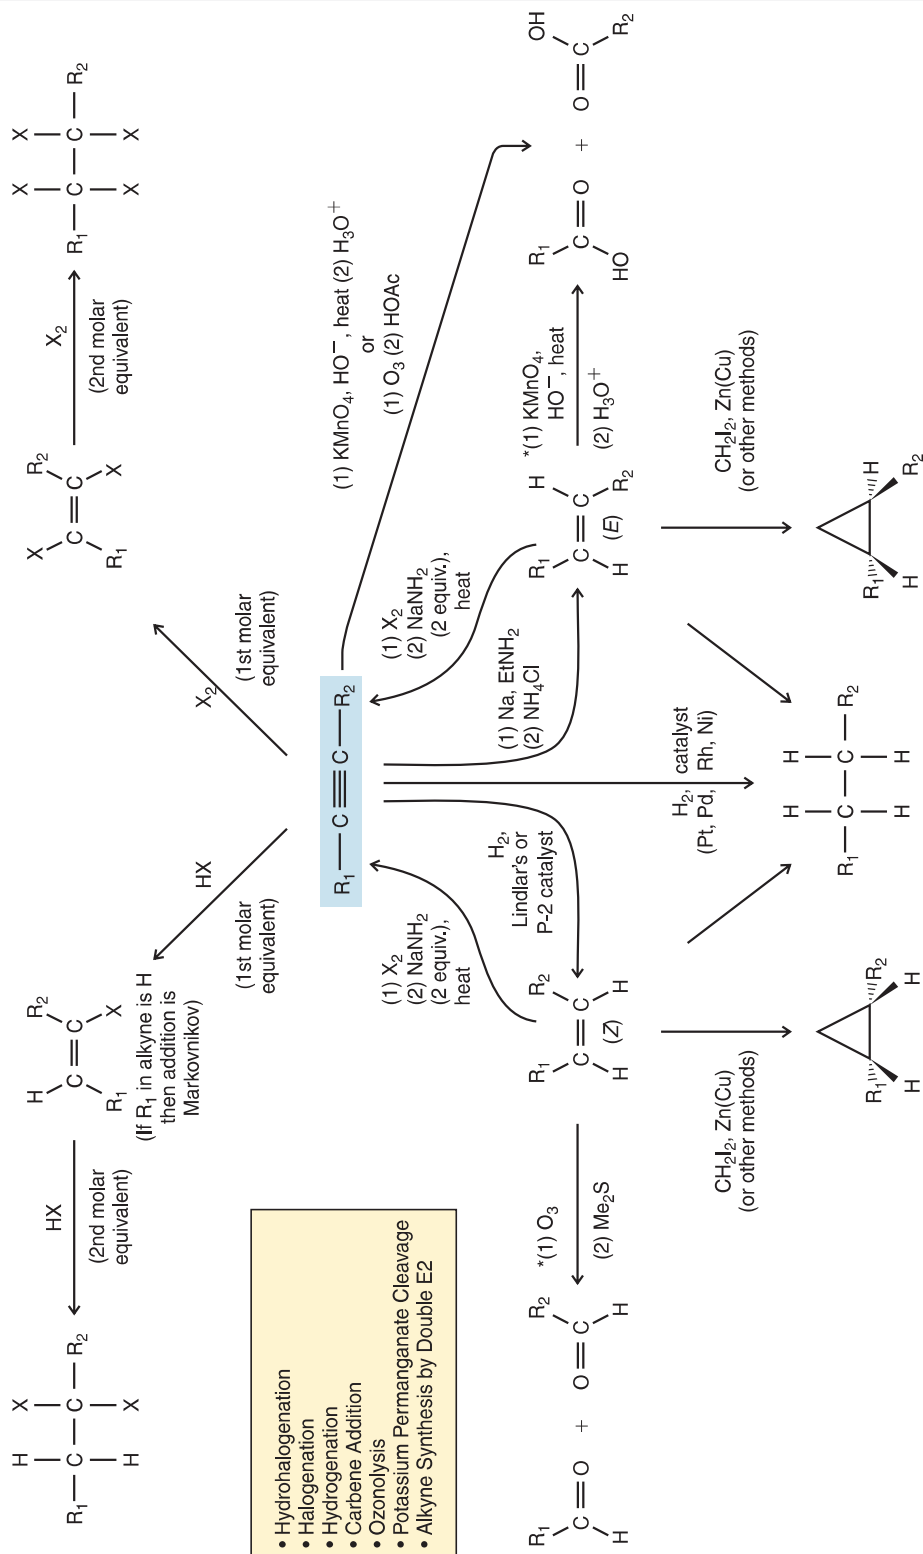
• Hydrohalogenation
• Halogenation
• Hydrogenation
• Carbene Addition
• Ozonolysis
• Potassium Permanganate Cleavage
• Alkyne Synthesis by Double E2

$R_1—C\equiv C—R_2$

HX (1st molar equivalent)

(If $R_1$ in alkyne is H then addition is Markovnikov)

HX (2nd molar equivalent)

$X_2$ (1st molar equivalent)

$X_2$ (2nd molar equivalent)

(1) $KMnO_4$, $HO^-$, heat (2) $H_3O^+$ or (1) $O_3$ (2) HOAc

(1) $X_2$ (2) $NaNH_2$ (2 equiv.), heat

(1) Na, $EtNH_2$ (2) $NH_4Cl$

$H_2$, Lindlar's or P-2 catalyst

$H_2$, catalyst (Pt, Pd, Rh, Ni)

(1) $X_2$ (2) $NaNH_2$ (2 equiv.), heat

(E)

(Z)

*(1) $KMnO_4$, $HO^-$, heat (2) $H_3O^+$

*(1) $O_3$ (2) $Me_2S$

$CH_2I_2$, Zn(Cu) (or other methods)

$CH_2I_2$, Zn(Cu) (or other methods)